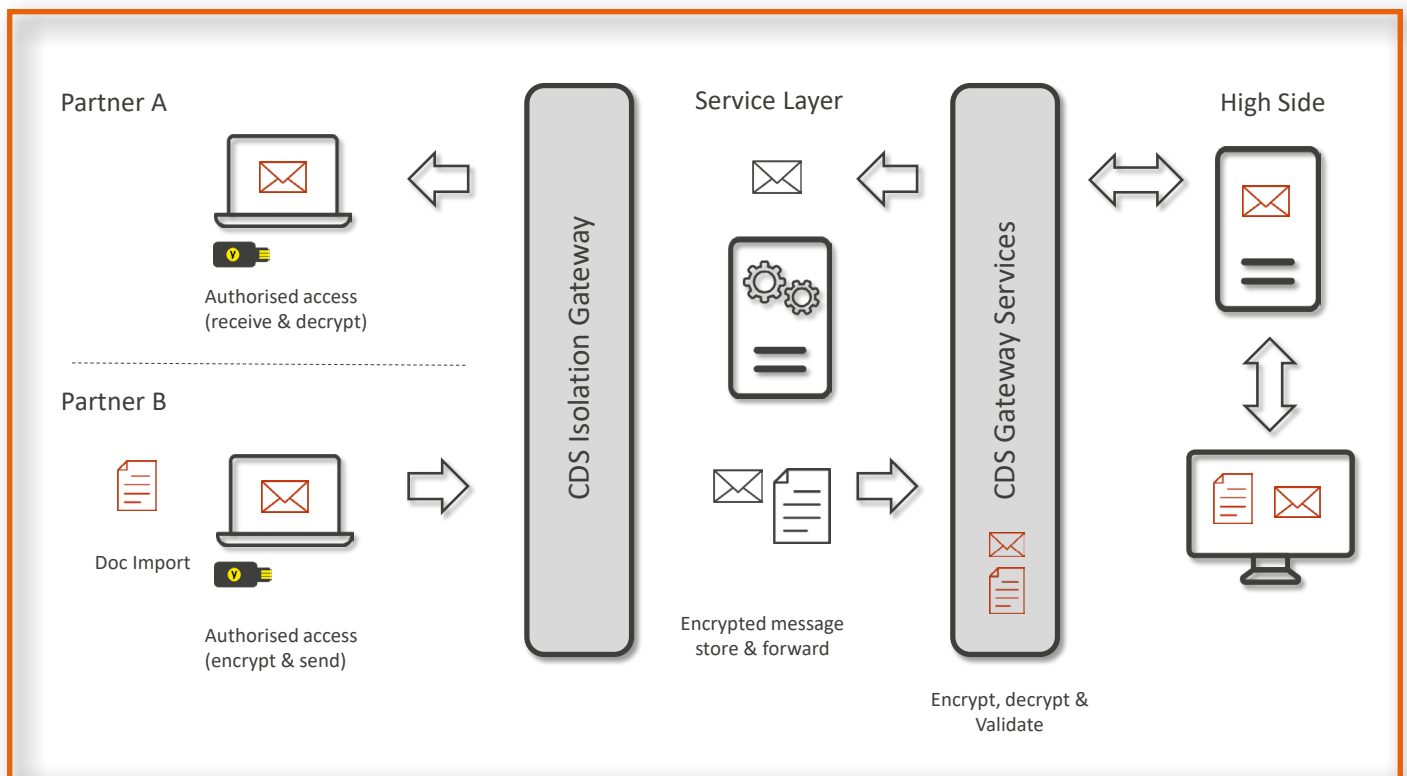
Partner A

Authorised access (receive & decrypt)

Partner B

Doc Import

Authorised access (encrypt & send)

CDS Isolation Gateway

Service Layer

Encrypted message store & forward

CDS Gateway Services

Encrypt, decrypt & Validate

High Side